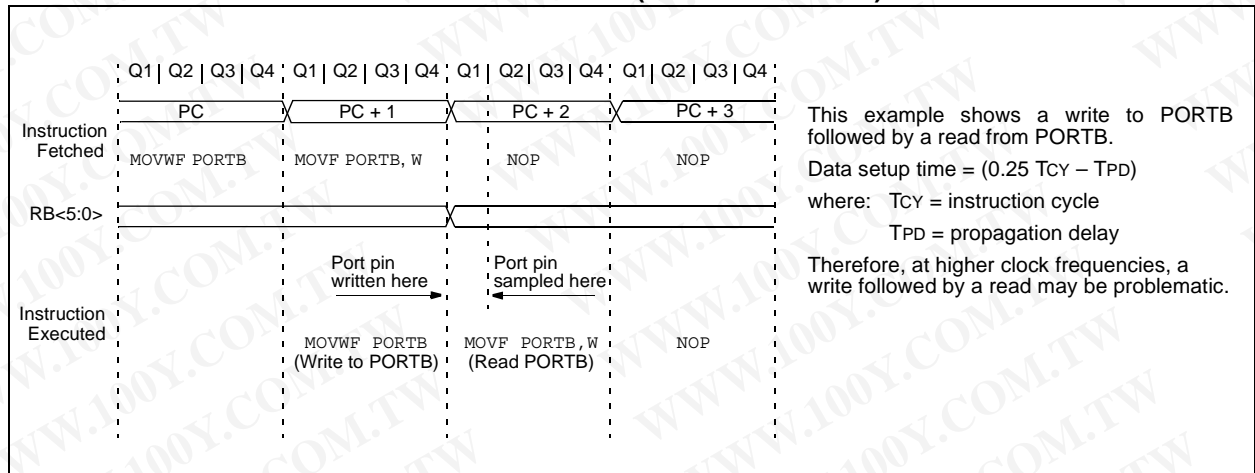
Q1 | Q2 | Q3 | Q4 | Q1 | Q2 | Q3 | Q4 | Q1 | Q2 | Q3 | Q4 | Q1 | Q2 | Q3 | Q4

PC PC + 1 PC + 2 PC + 3

Instruction Fetched

MOVWF PORTB MOVF PORTB, W NOP NOP

RB<5:0>

Port pin written here

Port pin sampled here

Instruction Executed

MOVWF PORTB (Write to PORTB)

MOVF PORTB,W (Read PORTB)

NOP

This example shows a write to PORTB followed by a read from PORTB.

Data setup time = (0.25 TCY – TPD)

where: TCY = instruction cycle

TPD = propagation delay

Therefore, at higher clock frequencies, a write followed by a read may be problematic.